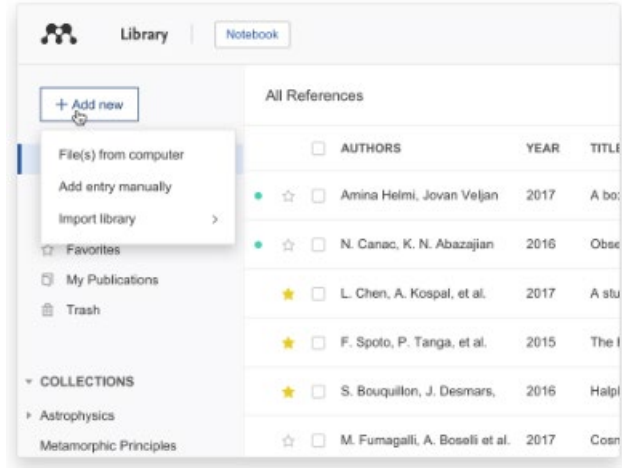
Library | Notebook

+ Add new

File(s) from computer
Add entry manually
Import library >

Favorites
My Publications
Trash

COLLECTIONS
Astrophysics
Metamorphic Principles

All References

| | AUTHORS | YEAR | TITL |
|---|---|---|---|
| | Amina Helmi, Jovan Veljan | 2017 | A bo |
| | N. Canac, K. N. Abazajian | 2016 | Obs |
| | L. Chen, A. Kospal, et al. | 2017 | A stu |
| | F. Spoto, P. Tanga, et al. | 2015 | The |
| | S. Bouquillon, J. Desmars, | 2016 | Halp |
| | M. Fumagalli, A. Boselli et al. | 2017 | Cosn |